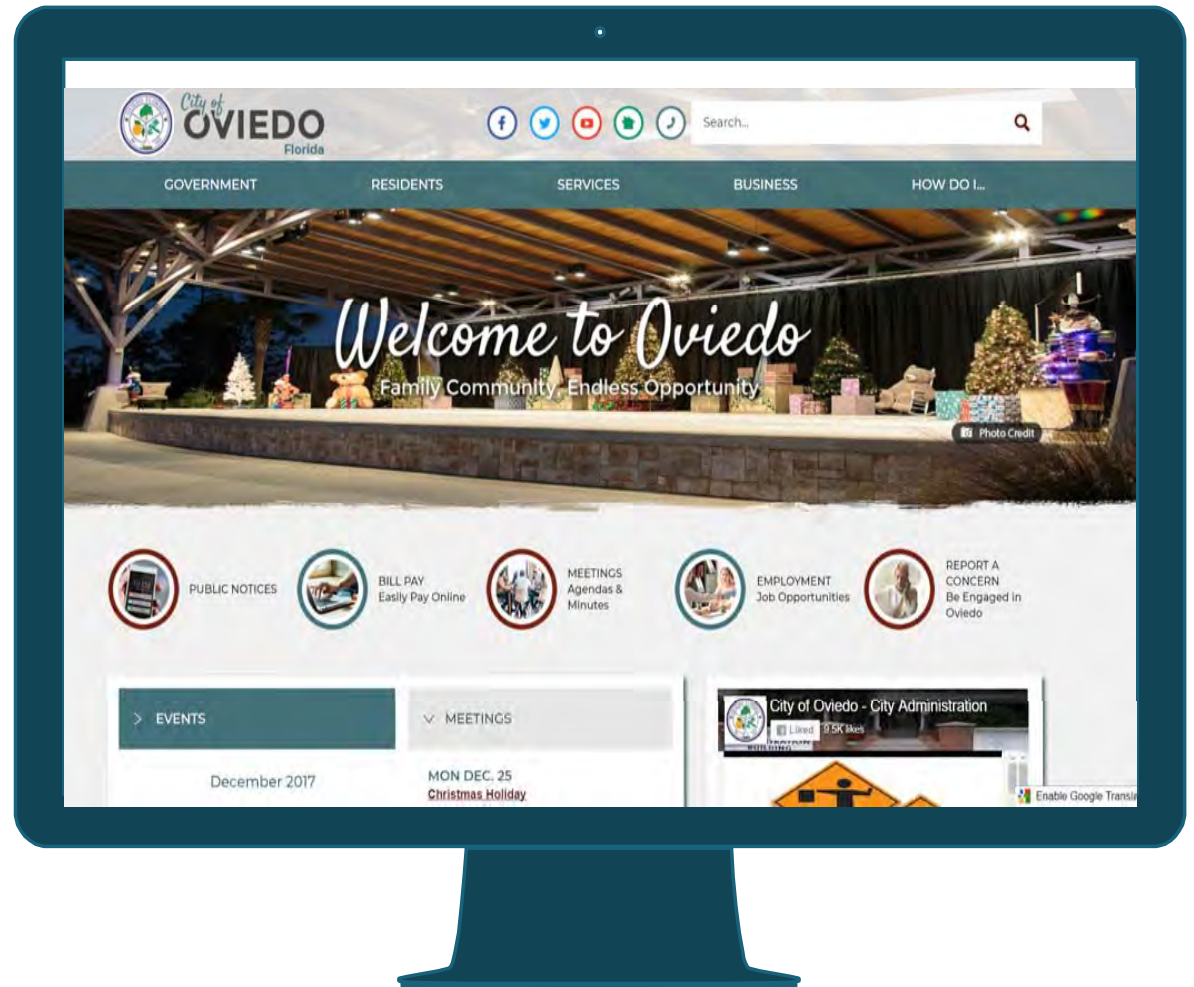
City of OVIEDO Florida

Search...

GOVERNMENT RESIDENTS SERVICES BUSINESS HOW DO I...

Welcome to Oviedo
Family Community, Endless Opportunity

Photo Credit

PUBLIC NOTICES

BILL PAY
Easily Pay Online

MEETINGS
Agendas & Minutes

EMPLOYMENT
Job Opportunities

REPORT A CONCERN
Be Engaged in Oviedo

> EVENTS

December 2017

∨ MEETINGS

MON DEC. 25
Christmas Holiday

City of Oviedo - City Administration
Liked 9.5K likes

Enable Google Transla